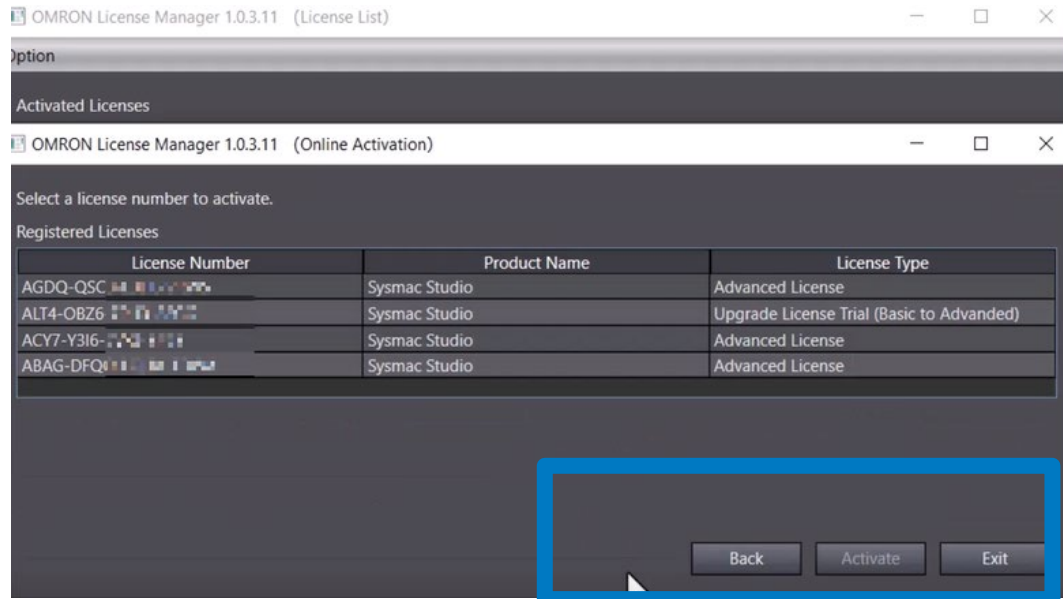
OMRON License Manager 1.0.3.11 (License List)

)ption

Activated Licenses

OMRON License Manager 1.0.3.11 (Online Activation)

Select a license number to activate.

Registered Licenses

| License Number | Product Name | License Type |
|---|---|---|
| AGDQ-QSC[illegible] | Sysmac Studio | Advanced License |
| ALT4-OBZ6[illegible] | Sysmac Studio | Upgrade License Trial (Basic to Advanded) |
| ACY7-Y3I6-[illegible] | Sysmac Studio | Advanced License |
| ABAG-DFQ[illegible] | Sysmac Studio | Advanced License |

Back Activate Exit